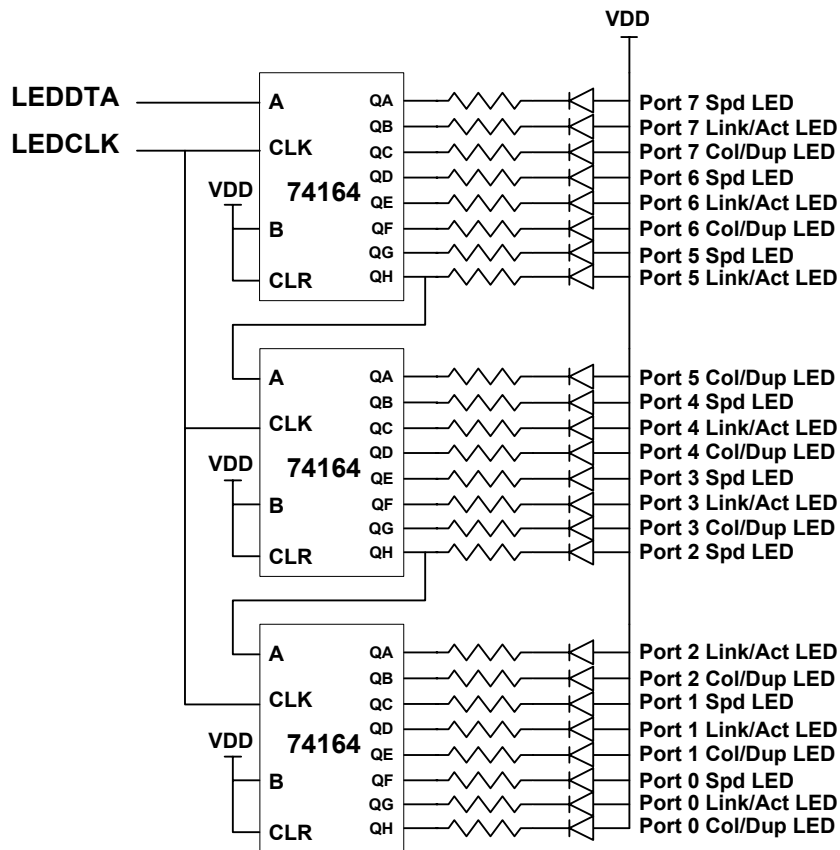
VDD

LEDDTA
LEDCLK

A
CLK
VDD
74164
B
CLR

QA
QB
QC
QD
QE
QF
QG
QH

Port 7 Spd LED
Port 7 Link/Act LED
Port 7 Col/Dup LED
Port 6 Spd LED
Port 6 Link/Act LED
Port 6 Col/Dup LED
Port 5 Spd LED
Port 5 Link/Act LED

A
CLK
VDD
74164
B
CLR

QA
QB
QC
QD
QE
QF
QG
QH

Port 5 Col/Dup LED
Port 4 Spd LED
Port 4 Link/Act LED
Port 4 Col/Dup LED
Port 3 Spd LED
Port 3 Link/Act LED
Port 3 Col/Dup LED
Port 2 Spd LED

A
CLK
VDD
74164
B
CLR

QA
QB
QC
QD
QE
QF
QG
QH

Port 2 Link/Act LED
Port 2 Col/Dup LED
Port 1 Spd LED
Port 1 Link/Act LED
Port 1 Col/Dup LED
Port 0 Spd LED
Port 0 Link/Act LED
Port 0 Col/Dup LED